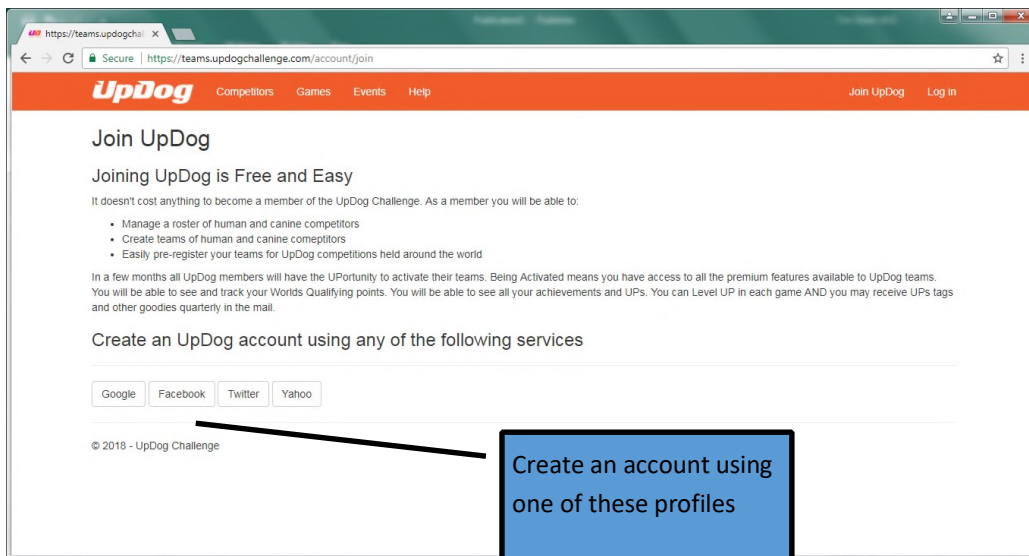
https://teams.updogchal ×

Secure | https://teams.updogchallenge.com/account/join

UpDog Competitors Games Events Help Join UpDog Log in

Join UpDog

Joining UpDog is Free and Easy

It doesn't cost anything to become a member of the UpDog Challenge. As a member you will be able to:

- Manage a roster of human and canine competitors
- Create teams of human and canine comeptitors
- Easily pre-register your teams for UpDog competitions held around the world

In a few months all UpDog members will have the UPortunity to activate their teams. Being Activated means you have access to all the premium features available to UpDog teams. You will be able to see and track your Worlds Qualifying points. You will be able to see all your achievements and UPs. You can Level UP in each game AND you may receive UPs tags and other goodies quarterly in the mail.

Create an UpDog account using any of the following services

Google Facebook Twitter Yahoo

© 2018 - UpDog Challenge

Create an account using one of these profiles